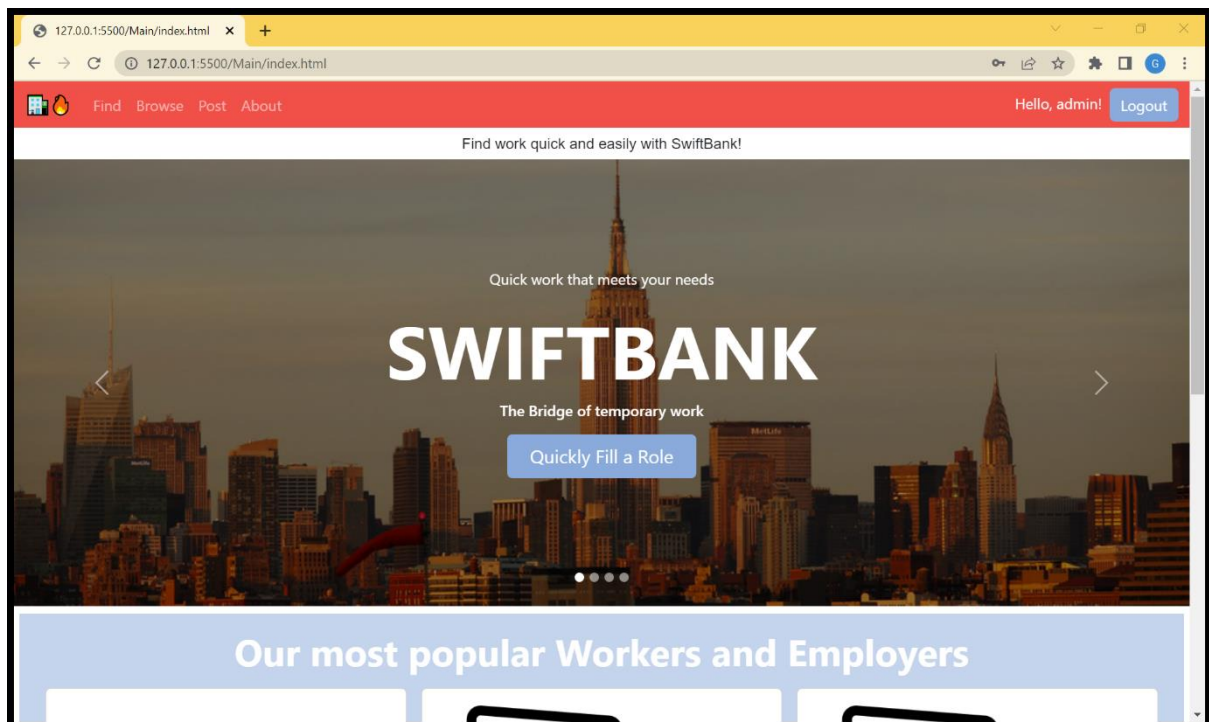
127.0.0.1:5500/Main/index.html ×

127.0.0.1:5500/Main/index.html

Find Browse Post About

Hello, admin! Logout

Find work quick and easily with SwiftBank!

Quick work that meets your needs

SWIFTBANK

The Bridge of temporary work

Quickly Fill a Role

Our most popular Workers and Employers